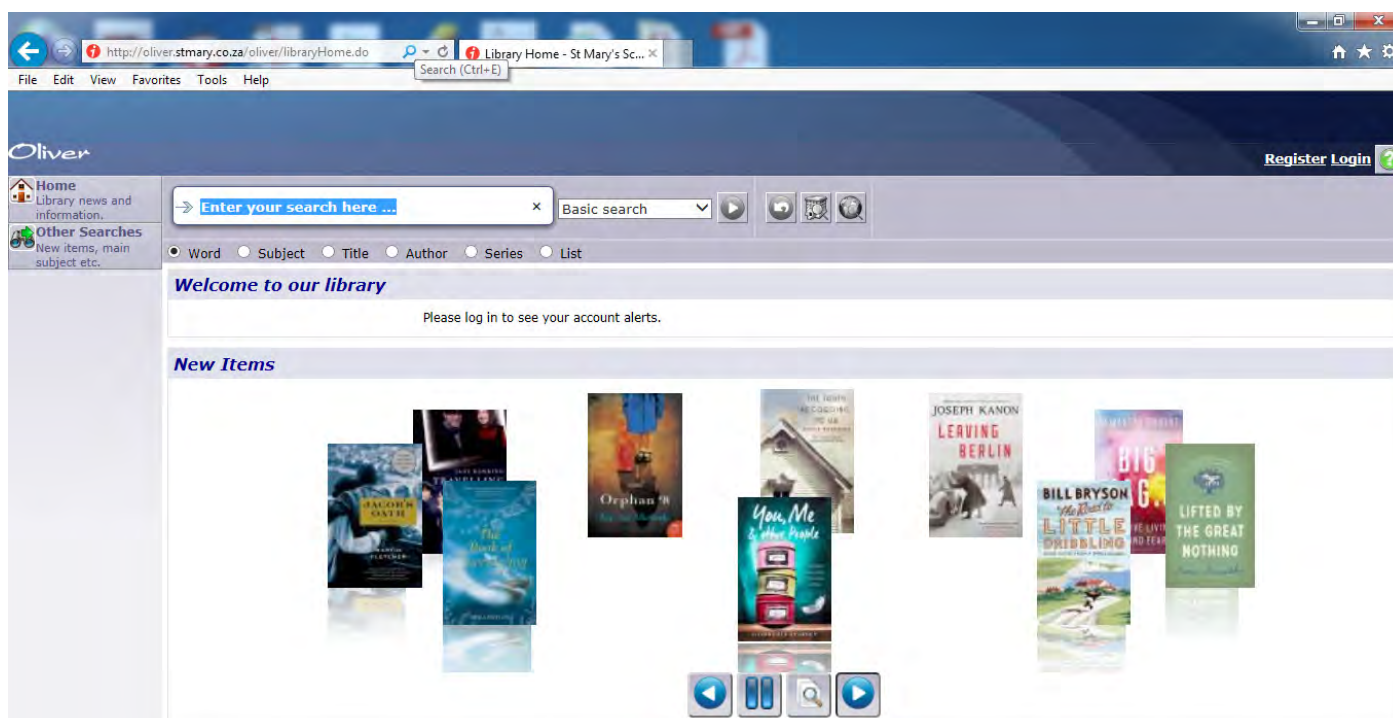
http://oliver.stmary.co.za/oliver/libraryHome.do

Search (Ctrl+E)

Library Home - St Mary's Sc...

File Edit View Favorites Tools Help

Oliver

Register Login

Home
Library news and information.

Other Searches
New items, main subject etc.

Enter your search here ...

Basic search

Word Subject Title Author Series List

Welcome to our library

Please log in to see your account alerts.

New Items

JACOB'S OATH

The Book of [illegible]

Orphan #8

You, Me & Other People

JOSEPH KANON LEAVING BERLIN

BILL BRYSON The Road to LITTLE DRIBBLING

BIG

LIFTED BY THE GREAT NOTHING